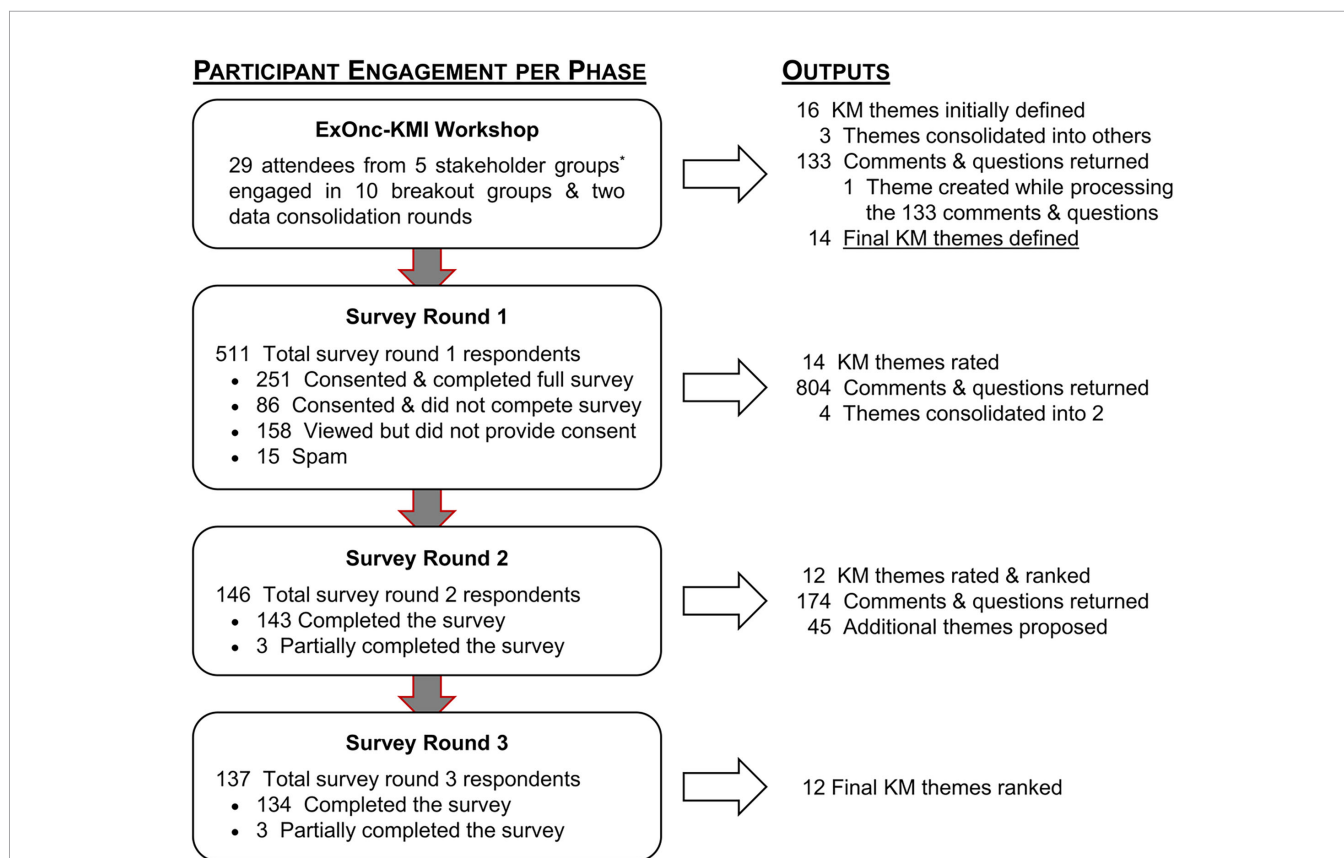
PARTICIPANT ENGAGEMENT PER PHASE

ExOnc-KMI Workshop

29 attendees from 5 stakeholder groups* engaged in 10 breakout groups & two data consolidation rounds

Survey Round 1

511 Total survey round 1 respondents
• 251 Consented & completed full survey
• 86 Consented & did not compete survey
• 158 Viewed but did not provide consent
• 15 Spam

Survey Round 2

146 Total survey round 2 respondents
• 143 Completed the survey
• 3 Partially completed the survey

Survey Round 3

137 Total survey round 3 respondents
• 134 Completed the survey
• 3 Partially completed the survey

OUTPUTS

16 KM themes initially defined
3 Themes consolidated into others
133 Comments & questions returned
1 Theme created while processing the 133 comments & questions
14 Final KM themes defined

14 KM themes rated
804 Comments & questions returned
4 Themes consolidated into 2

12 KM themes rated & ranked
174 Comments & questions returned
45 Additional themes proposed

12 Final KM themes ranked